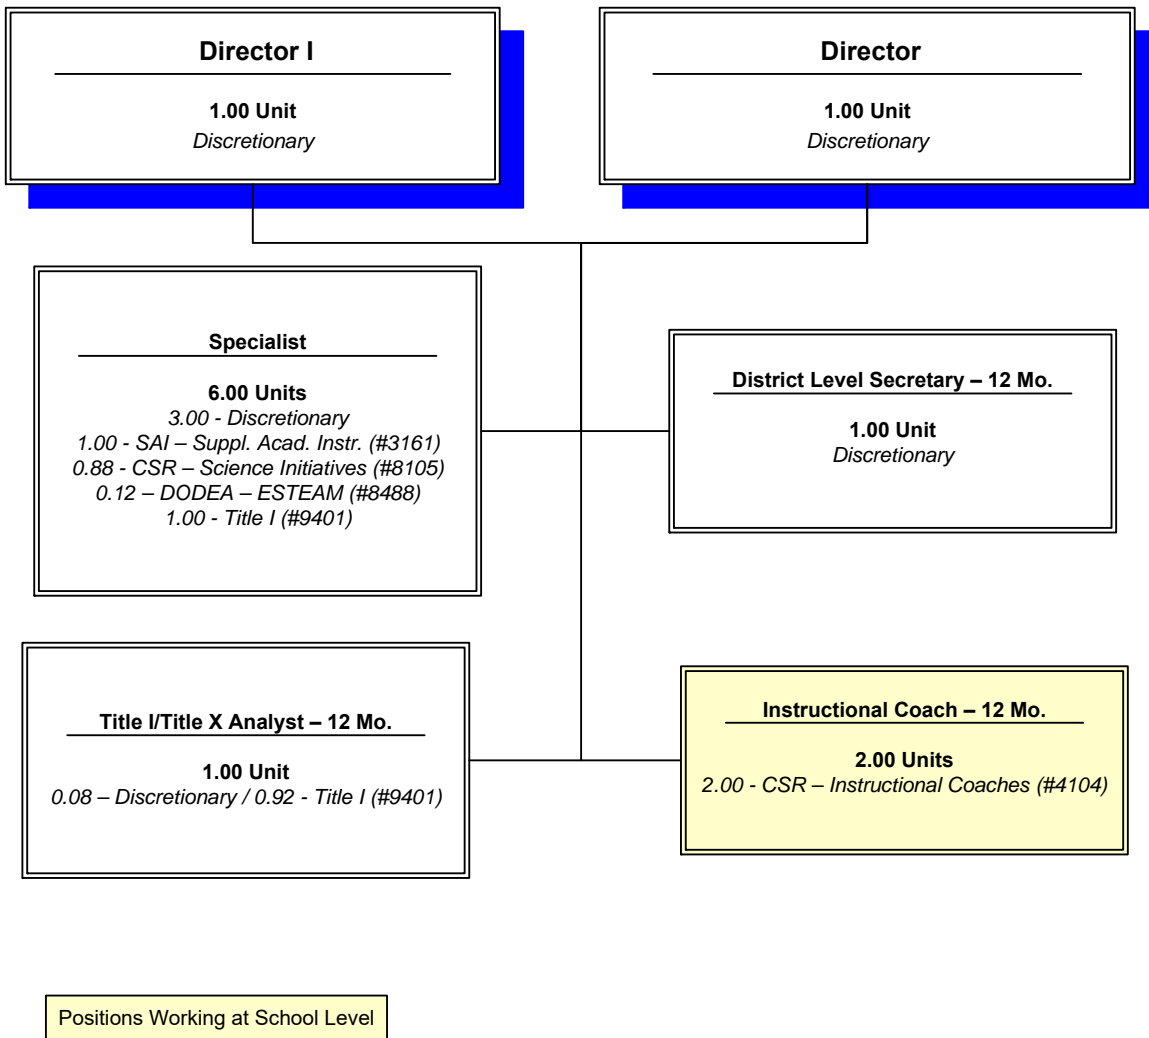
Director I

1.00 Unit
Discretionary

Director

1.00 Unit
Discretionary

Specialist

6.00 Units
3.00 - Discretionary
1.00 - SAI – Suppl. Acad. Instr. (#3161)
0.88 - CSR – Science Initiatives (#8105)
0.12 – DODEA – ESTEAM (#8488)
1.00 - Title I (#9401)

District Level Secretary – 12 Mo.

1.00 Unit
Discretionary

Title I/Title X Analyst – 12 Mo.

1.00 Unit
0.08 – Discretionary / 0.92 - Title I (#9401)

Instructional Coach – 12 Mo.

2.00 Units
2.00 - CSR – Instructional Coaches (#4104)

Positions Working at School Level